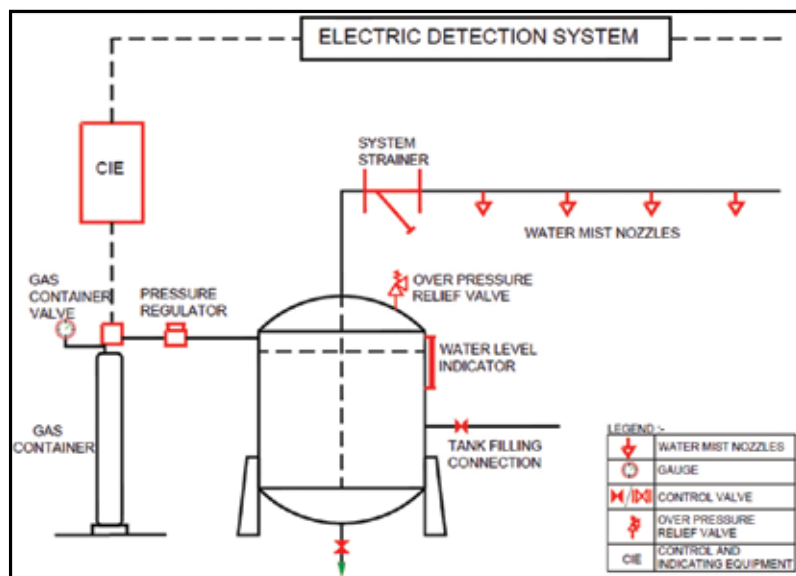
ELECTRIC DETECTION SYSTEM

CIE

SYSTEM STRAINER

WATER MIST NOZZLES

OVER PRESSURE RELIEF VALVE

GAS CONTAINER VALVE

PRESSURE REGULATOR

WATER LEVEL INDICATOR

GAS CONTAINER

TANK FILLING CONNECTION

LEGEND :-

|  |  |
|---|---|
|  | WATER MIST NOZZLES |
|  | GAUGE |
|  | CONTROL VALVE |
|  | OVER PRESSURE RELIEF VALVE |
| CIE | CONTROL AND INDICATING EQUIPMENT |